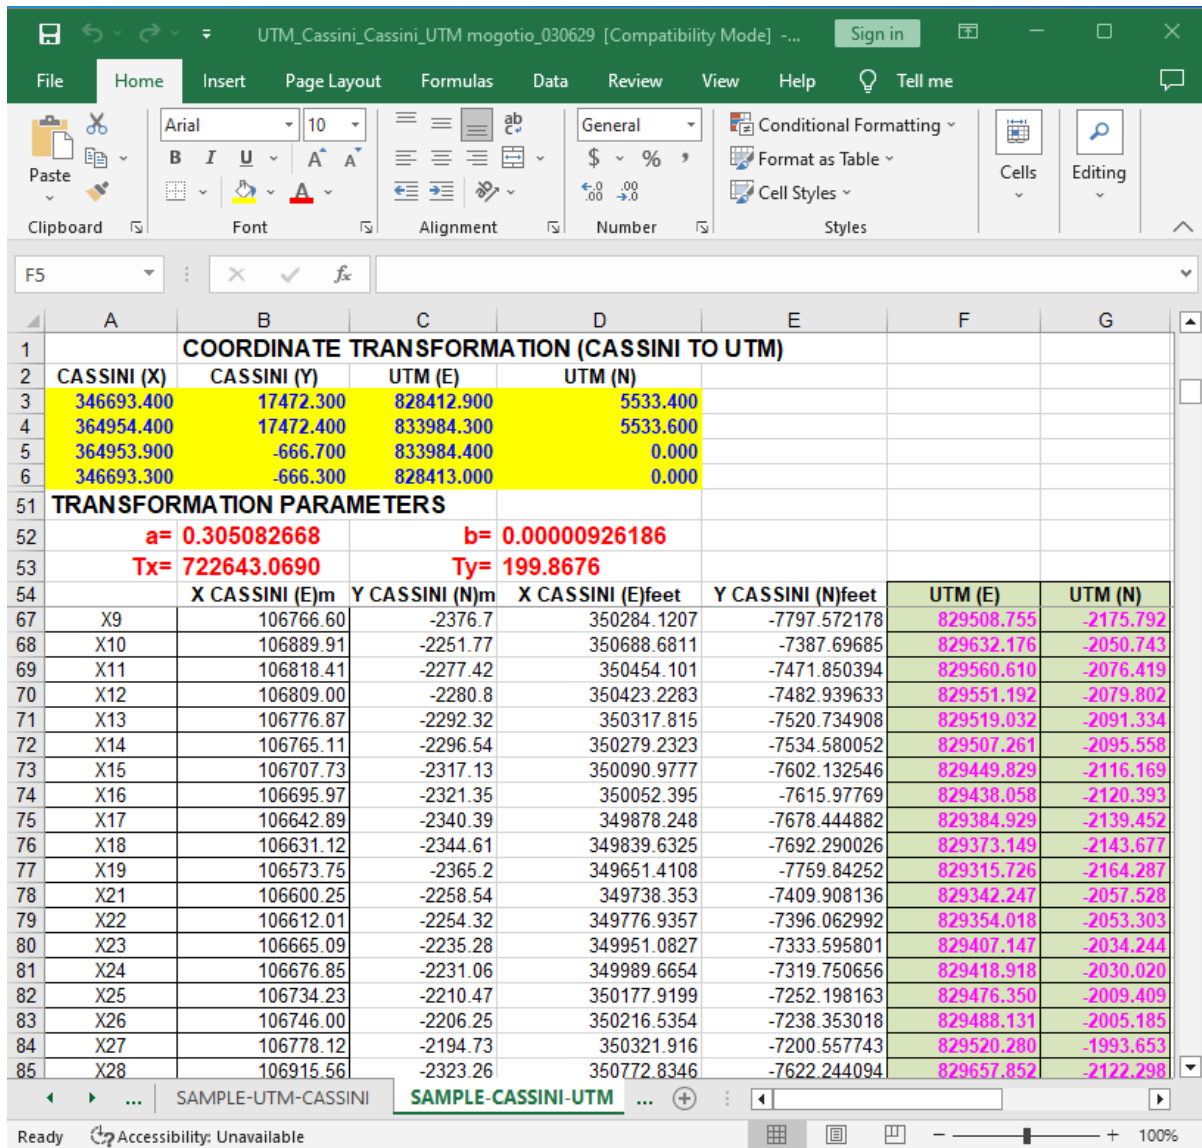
UTM_Cassini_Cassini_UTM mogotio_030629 [Compatibility Mode] -... Sign in

File Home Insert Page Layout Formulas Data Review View Help Tell me

Paste
Clipboard
Arial 10
B I U A A
Font
Alignment
General
$ % ,
Number
Conditional Formatting
Format as Table
Cell Styles
Styles
Cells
Editing

F5 $f_x$

| | A | B | C | D | E | F | G |
|---|---|---|---|---|---|---|---|
| 1 | | COORDINATE TRANSFORMATION (CASSINI TO UTM) | | | | | |
| 2 | CASSINI (X) | CASSINI (Y) | UTM (E) | UTM (N) | | | |
| 3 | 346693.400 | 17472.300 | 828412.900 | 5533.400 | | | |
| 4 | 364954.400 | 17472.400 | 833984.300 | 5533.600 | | | |
| 5 | 364953.900 | -666.700 | 833984.400 | 0.000 | | | |
| 6 | 346693.300 | -666.300 | 828413.000 | 0.000 | | | |
| 51 | TRANSFORMATION PARAMETERS | | | | | | |
| 52 | a= | 0.305082668 | b= | 0.00000926186 | | | |
| 53 | Tx= | 722643.0690 | Ty= | 199.8676 | | | |
| 54 | | X CASSINI (E)m | Y CASSINI (N)m | X CASSINI (E)feet | Y CASSINI (N)feet | UTM (E) | UTM (N) |
| 67 | X9 | 106766.60 | -2376.7 | 350284.1207 | -7797.572178 | 829508.755 | -2175.792 |
| 68 | X10 | 106889.91 | -2251.77 | 350688.6811 | -7387.69685 | 829632.176 | -2050.743 |
| 69 | X11 | 106818.41 | -2277.42 | 350454.101 | -7471.850394 | 829560.610 | -2076.419 |
| 70 | X12 | 106809.00 | -2280.8 | 350423.2283 | -7482.939633 | 829551.192 | -2079.802 |
| 71 | X13 | 106776.87 | -2292.32 | 350317.815 | -7520.734908 | 829519.032 | -2091.334 |
| 72 | X14 | 106765.11 | -2296.54 | 350279.2323 | -7534.580052 | 829507.261 | -2095.558 |
| 73 | X15 | 106707.73 | -2317.13 | 350090.9777 | -7602.132546 | 829449.829 | -2116.169 |
| 74 | X16 | 106695.97 | -2321.35 | 350052.395 | -7615.97769 | 829438.058 | -2120.393 |
| 75 | X17 | 106642.89 | -2340.39 | 349878.248 | -7678.444882 | 829384.929 | -2139.452 |
| 76 | X18 | 106631.12 | -2344.61 | 349839.6325 | -7692.290026 | 829373.149 | -2143.677 |
| 77 | X19 | 106573.75 | -2365.2 | 349651.4108 | -7759.84252 | 829315.726 | -2164.287 |
| 78 | X21 | 106600.25 | -2258.54 | 349738.353 | -7409.908136 | 829342.247 | -2057.528 |
| 79 | X22 | 106612.01 | -2254.32 | 349776.9357 | -7396.062992 | 829354.018 | -2053.303 |
| 80 | X23 | 106665.09 | -2235.28 | 349951.0827 | -7333.595801 | 829407.147 | -2034.244 |
| 81 | X24 | 106676.85 | -2231.06 | 349989.6654 | -7319.750656 | 829418.918 | -2030.020 |
| 82 | X25 | 106734.23 | -2210.47 | 350177.9199 | -7252.198163 | 829476.350 | -2009.409 |
| 83 | X26 | 106746.00 | -2206.25 | 350216.5354 | -7238.353018 | 829488.131 | -2005.185 |
| 84 | X27 | 106778.12 | -2194.73 | 350321.916 | -7200.557743 | 829520.280 | -1993.653 |
| 85 | X28 | 106915.56 | -2323.26 | 350772.8346 | -7622.244094 | 829657.852 | -2122.298 |

... SAMPLE-UTM-CASSINI SAMPLE-CASSINI-UTM ...

Ready Accessibility: Unavailable 100%